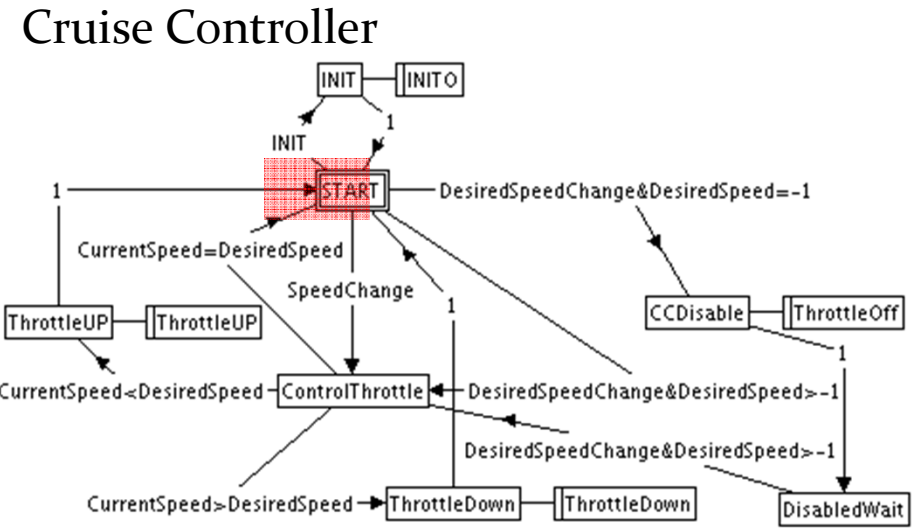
Cruise Controller

INIT
INITO
INIT
1
1
START
DesiredSpeedChange&DesiredSpeed=-1
CurrentSpeed=DesiredSpeed
SpeedChange
1
CCDisable
ThrottleOff
ThrottleUP
ThrottleUP
1
CurrentSpeed<DesiredSpeed
ControlThrottle
DesiredSpeedChange&DesiredSpeed>-1
DesiredSpeedChange&DesiredSpeed>-1
CurrentSpeed>DesiredSpeed
ThrottleDown
ThrottleDown
DisabledWait